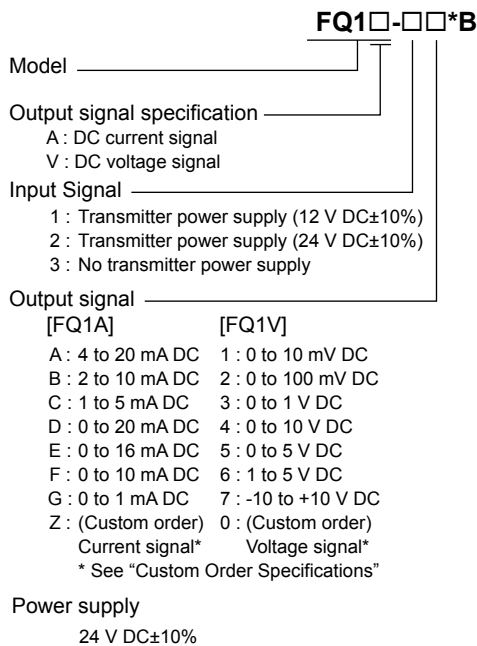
FQ1□-□□*B

Model

Output signal specification
A : DC current signal
V : DC voltage signal

Input Signal
1 : Transmitter power supply (12 V DC±10%)
2 : Transmitter power supply (24 V DC±10%)
3 : No transmitter power supply

Output signal

| [FQ1A] | [FQ1V] |
|---|---|
| A : 4 to 20 mA DC | 1 : 0 to 10 mV DC |
| B : 2 to 10 mA DC | 2 : 0 to 100 mV DC |
| C : 1 to 5 mA DC | 3 : 0 to 1 V DC |
| D : 0 to 20 mA DC | 4 : 0 to 10 V DC |
| E : 0 to 16 mA DC | 5 : 0 to 5 V DC |
| F : 0 to 10 mA DC | 6 : 1 to 5 V DC |
| G : 0 to 1 mA DC | 7 : -10 to +10 V DC |
| Z : (Custom order) Current signal* | 0 : (Custom order) Voltage signal* |

* See "Custom Order Specifications"

Power supply
24 V DC±10%